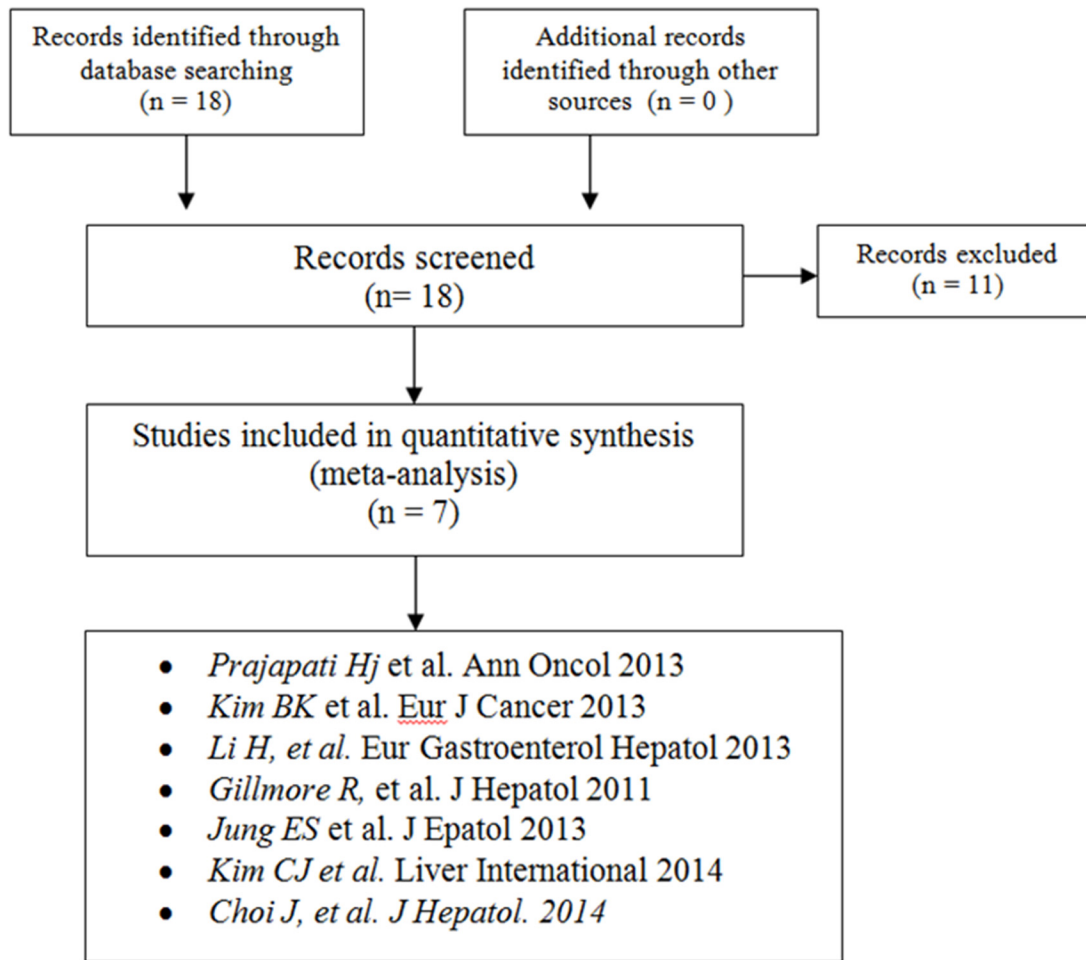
Records identified through database searching (n = 18)

Additional records identified through other sources (n = 0 )

Records screened (n= 18)

Records excluded (n = 11)

Studies included in quantitative synthesis (meta-analysis) (n = 7)

- *Prajapati Hj* et al. Ann Oncol 2013
- *Kim BK* et al. Eur J Cancer 2013
- *Li H, et al.* Eur Gastroenterol Hepatol 2013
- *Gillmore R,* et al. J Hepatol 2011
- *Jung ES* et al. J Epatol 2013
- *Kim CJ et al.* Liver International 2014
- *Choi J, et al. J Hepatol. 2014*